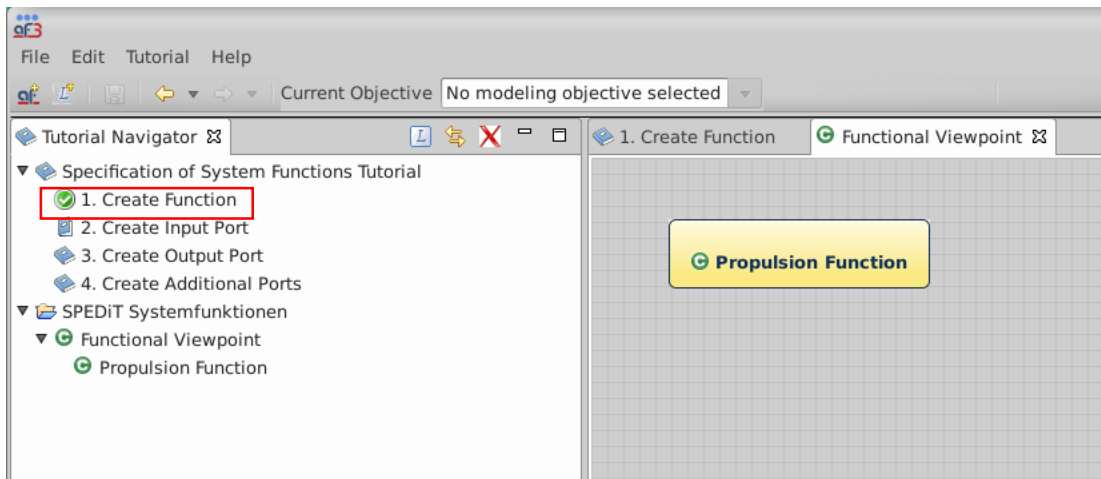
af3
File Edit Tutorial Help
Current Objective No modeling objective selected
Tutorial Navigator
Specification of System Functions Tutorial
1. Create Function
2. Create Input Port
3. Create Output Port
4. Create Additional Ports
SPEDiT Systemfunktionen
Functional Viewpoint
Propulsion Function
1. Create Function
Functional Viewpoint
Propulsion Function